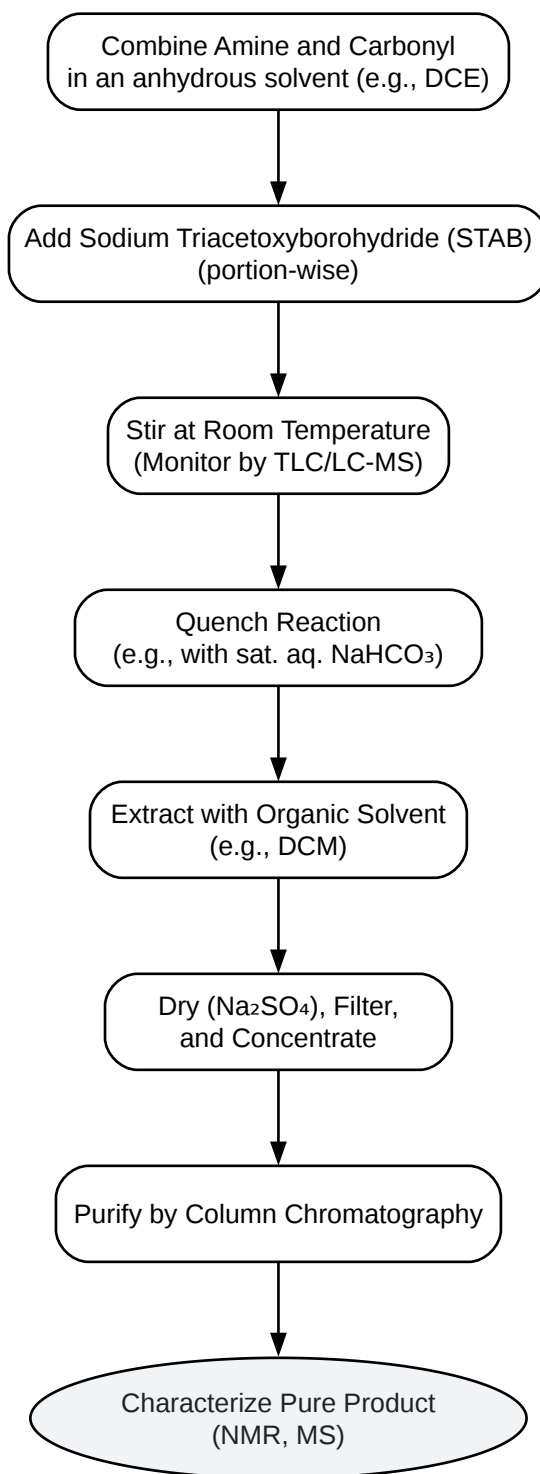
Combine Amine and Carbonyl in an anhydrous solvent (e.g., DCE)

Add Sodium Triacetoxyborohydride (STAB) (portion-wise)

Stir at Room Temperature (Monitor by TLC/LC-MS)

Quench Reaction (e.g., with sat. aq. $NaHCO_3$)

Extract with Organic Solvent (e.g., DCM)

Dry ($Na_2SO_4$), Filter, and Concentrate

Purify by Column Chromatography

Characterize Pure Product (NMR, MS)